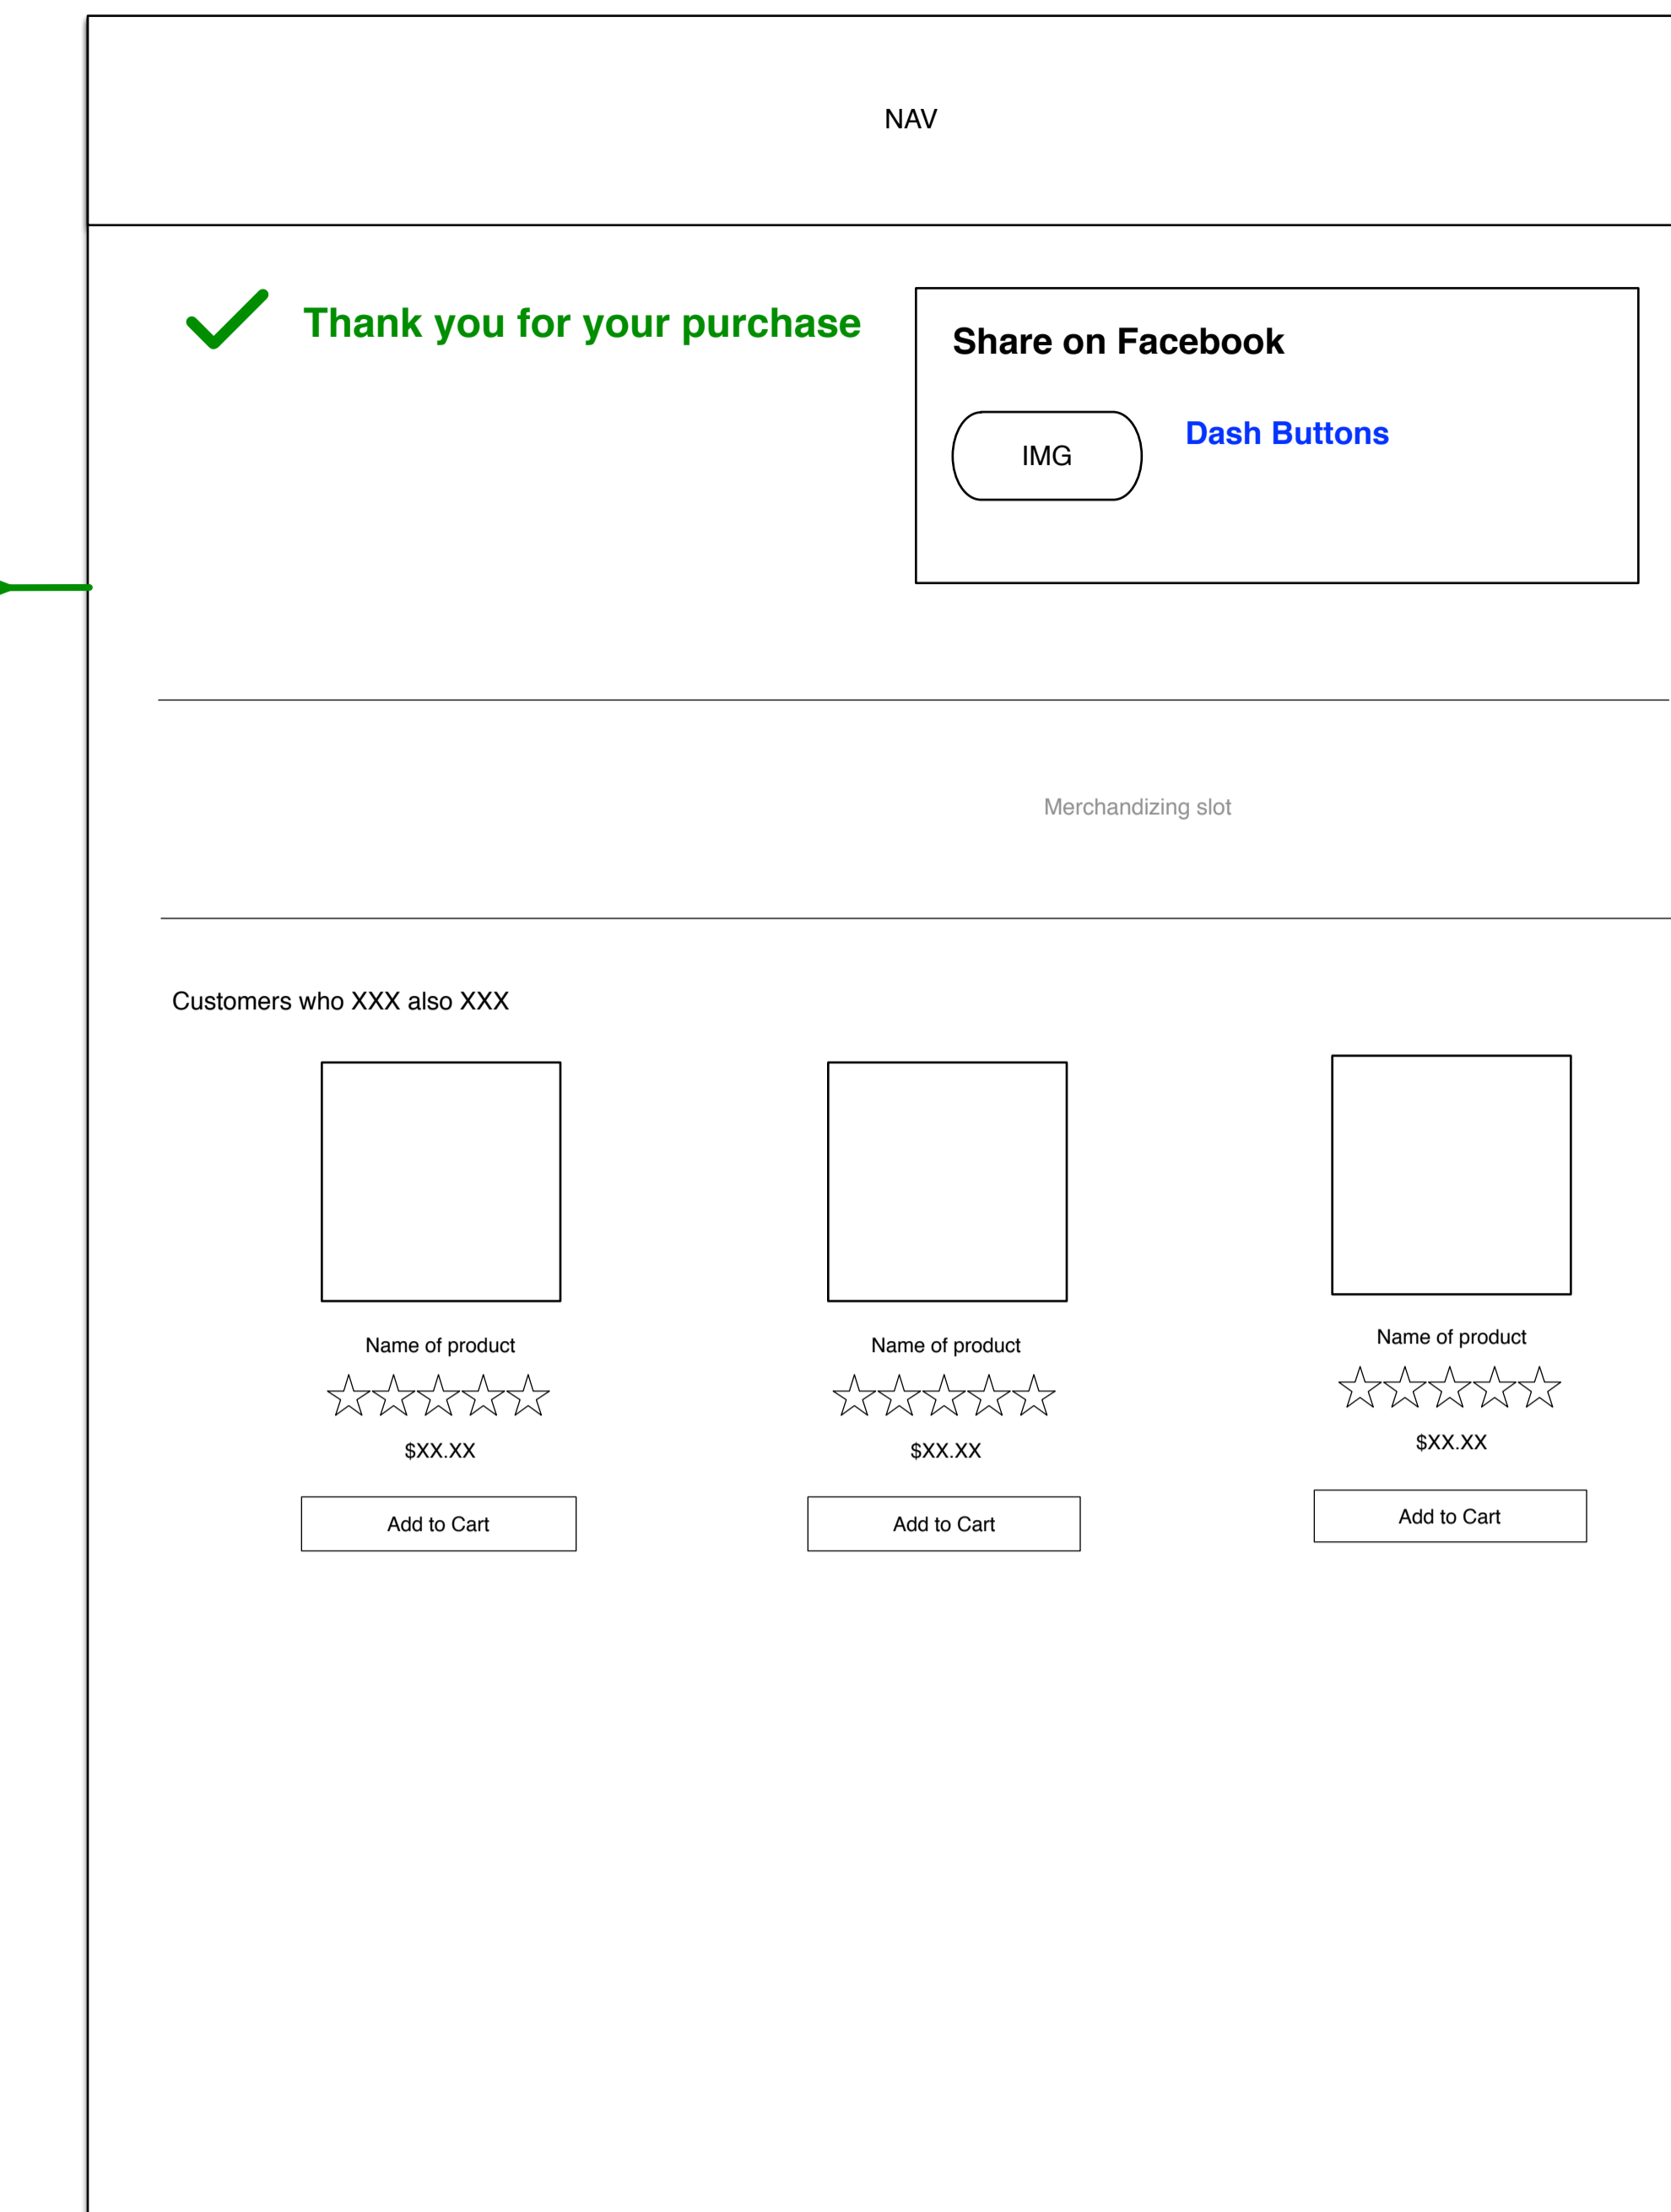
NAV

Thank you for your purchase

Share on Facebook

IMG

Dash Buttons

Merchandizing slot

Customers who XXX also XXX

Name of product
$XX.XX
Add to Cart

Name of product
$XX.XX
Add to Cart

Name of product
$XX.XX
Add to Cart